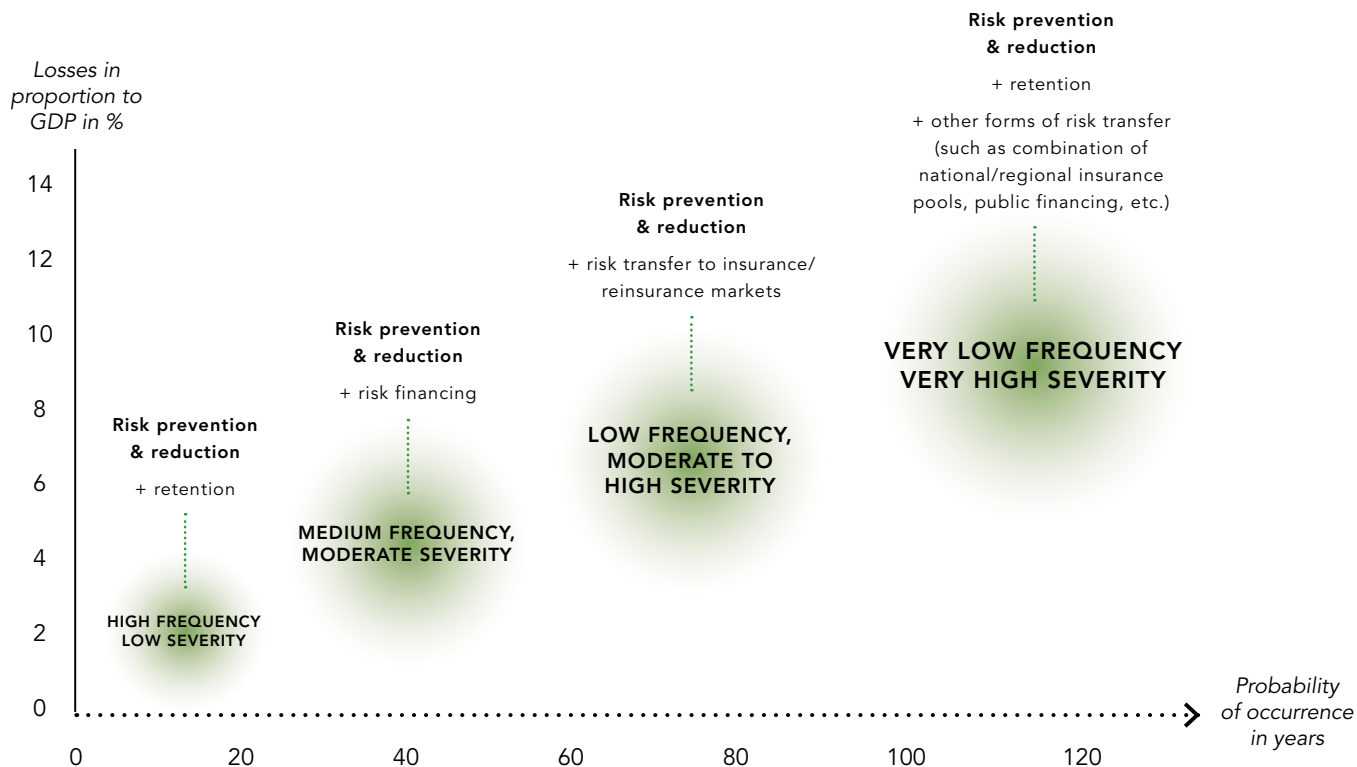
Losses in proportion to GDP in %

14
12
10
8
6
4
2
0

0 20 40 60 80 100 120

Probability of occurrence in years

Risk prevention & reduction
+ retention
HIGH FREQUENCY LOW SEVERITY

Risk prevention & reduction
+ risk financing
MEDIUM FREQUENCY, MODERATE SEVERITY

Risk prevention & reduction
+ risk transfer to insurance/ reinsurance markets
LOW FREQUENCY, MODERATE TO HIGH SEVERITY

Risk prevention & reduction
+ retention
+ other forms of risk transfer (such as combination of national/regional insurance pools, public financing, etc.)
VERY LOW FREQUENCY VERY HIGH SEVERITY